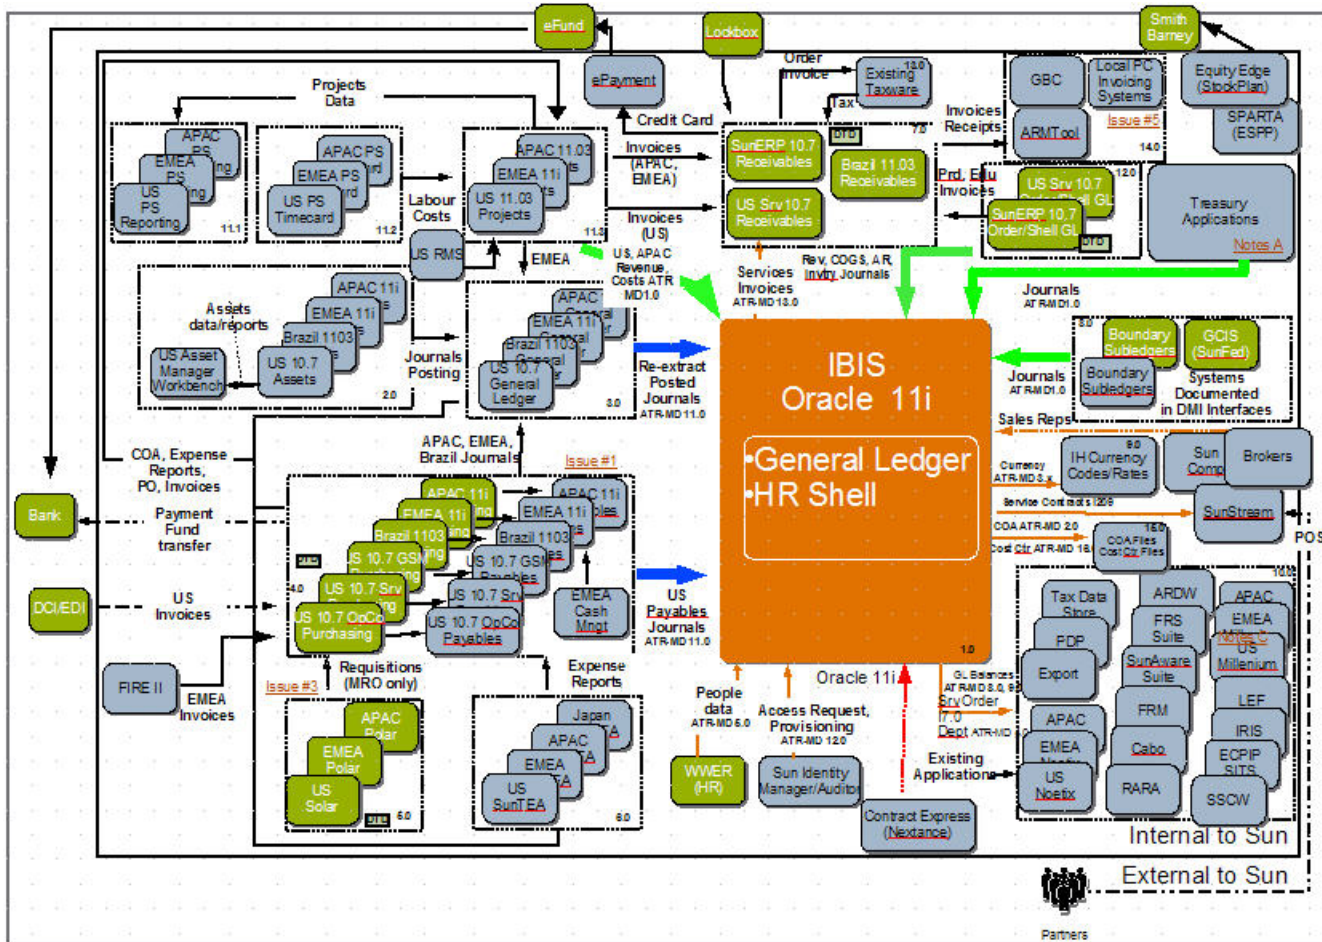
eFund
Lockbox
Smith Barney
ePayment
Order Invoice
Existing Taxware
13.0
Tax
Credit Card
GBC
Local PC Invoicing Systems
Equity Edge (StockPlan)
SPARTA (ESPP)
ARMTool
Issue #5
14.0
Projects Data
APAC PS
EMEA PS
US PS Reporting
11.1
APAC PS
EMEA PS
US PS Timecard
11.2
Labour Costs
APAC 11.03
EMEA 11i
US 11.03 Projects
11.3
Invoices (APAC, EMEA)
Invoices (US)
SunERP 10.7 Receivables
US Srv 10.7 Receivables
Brazil 11.03 Receivables
7.0
Invoices Receipts
Prd. Edu Invoices
US Srv 10.7
SunERP 10.7 Order/Shell GL
12.0
Treasury Applications
Notes A
US RMS
EMEA
US, APAC Revenue, Costs ATR MD1.0
Services Invoices ATR-MD 13.0
Rev, COGS, AR, Invtry Journals
Journals ATR-MD1.0
APAC 11i
EMEA 11i
Brazil 1103
US 10.7 Assets
Assets data/reports
US Asset Manager Workbench
2.0
Journals Posting
APAC
EMEA 11i
Brazil 1103 General
US 10.7 General Ledger
3.0
Re-extract Posted Journals ATR-MD 11.0
IBIS Oracle 11i
•General Ledger
•HR Shell
8.0
Boundary Subledgers
GCIS (SunFed)
Boundary Subledgers
Systems Documented in DMI Interfaces
Journals ATR-MD1.0
Sales Reps
9.0
IH Currency Codes/Rates
Sun Comp
Brokers
Currency ATR-MD3.x
Service Contracts
SunStream
POS
COA ATR-MD 2.0
15.0
COA Files Cost Ctr Files
Cost Ctr ATR-MD 16
APAC, EMEA, Brazil Journals
COA, Expense Reports, PO, Invoices
Bank
Payment Fund transfer
Issue #1
APAC 11i
EMEA 11i
Brazil 1103
US 10.7 GSI
US 10.7 Srv
US 10.7 OpCo Purchasing
4.0
APAC 11i
EMEA 11i
Brazil 1103
US 10.7 GSI
US 10.7 Srv
US 10.7 OpCo Payables
EMEA Cash Mngt
US Payables Journals ATR-MD 11.0
DCI/EDI
US Invoices
FIRE II
EMEA Invoices
Issue #3
Requisitions (MRO only)
Expense Reports
APAC Polar
EMEA Polar
US Solar
5.0
Japan
APAC
EMEA
US SunTEA
6.0
1.0
Oracle 11i
People data ATR-MD 5.0
WWER (HR)
Access Request, Provisioning ATR-MD 12.0
Sun Identity Manager/Auditor
Contract Express (Nextance)
GL Balances ATR-MD 8.0
Srv Order
17.0
Dept ATR-MD
Existing Applications
10.0
Tax Data Store
ARDW
APAC
PDP
FRS Suite
EMEA
Notes C
US Millenium
Export
SunAware Suite
LEF
APAC
FRM
IRIS
EMEA
Cabo
ECPIP SITS
US Noetix
RARA
SSCW
Internal to Sun
External to Sun
Partners